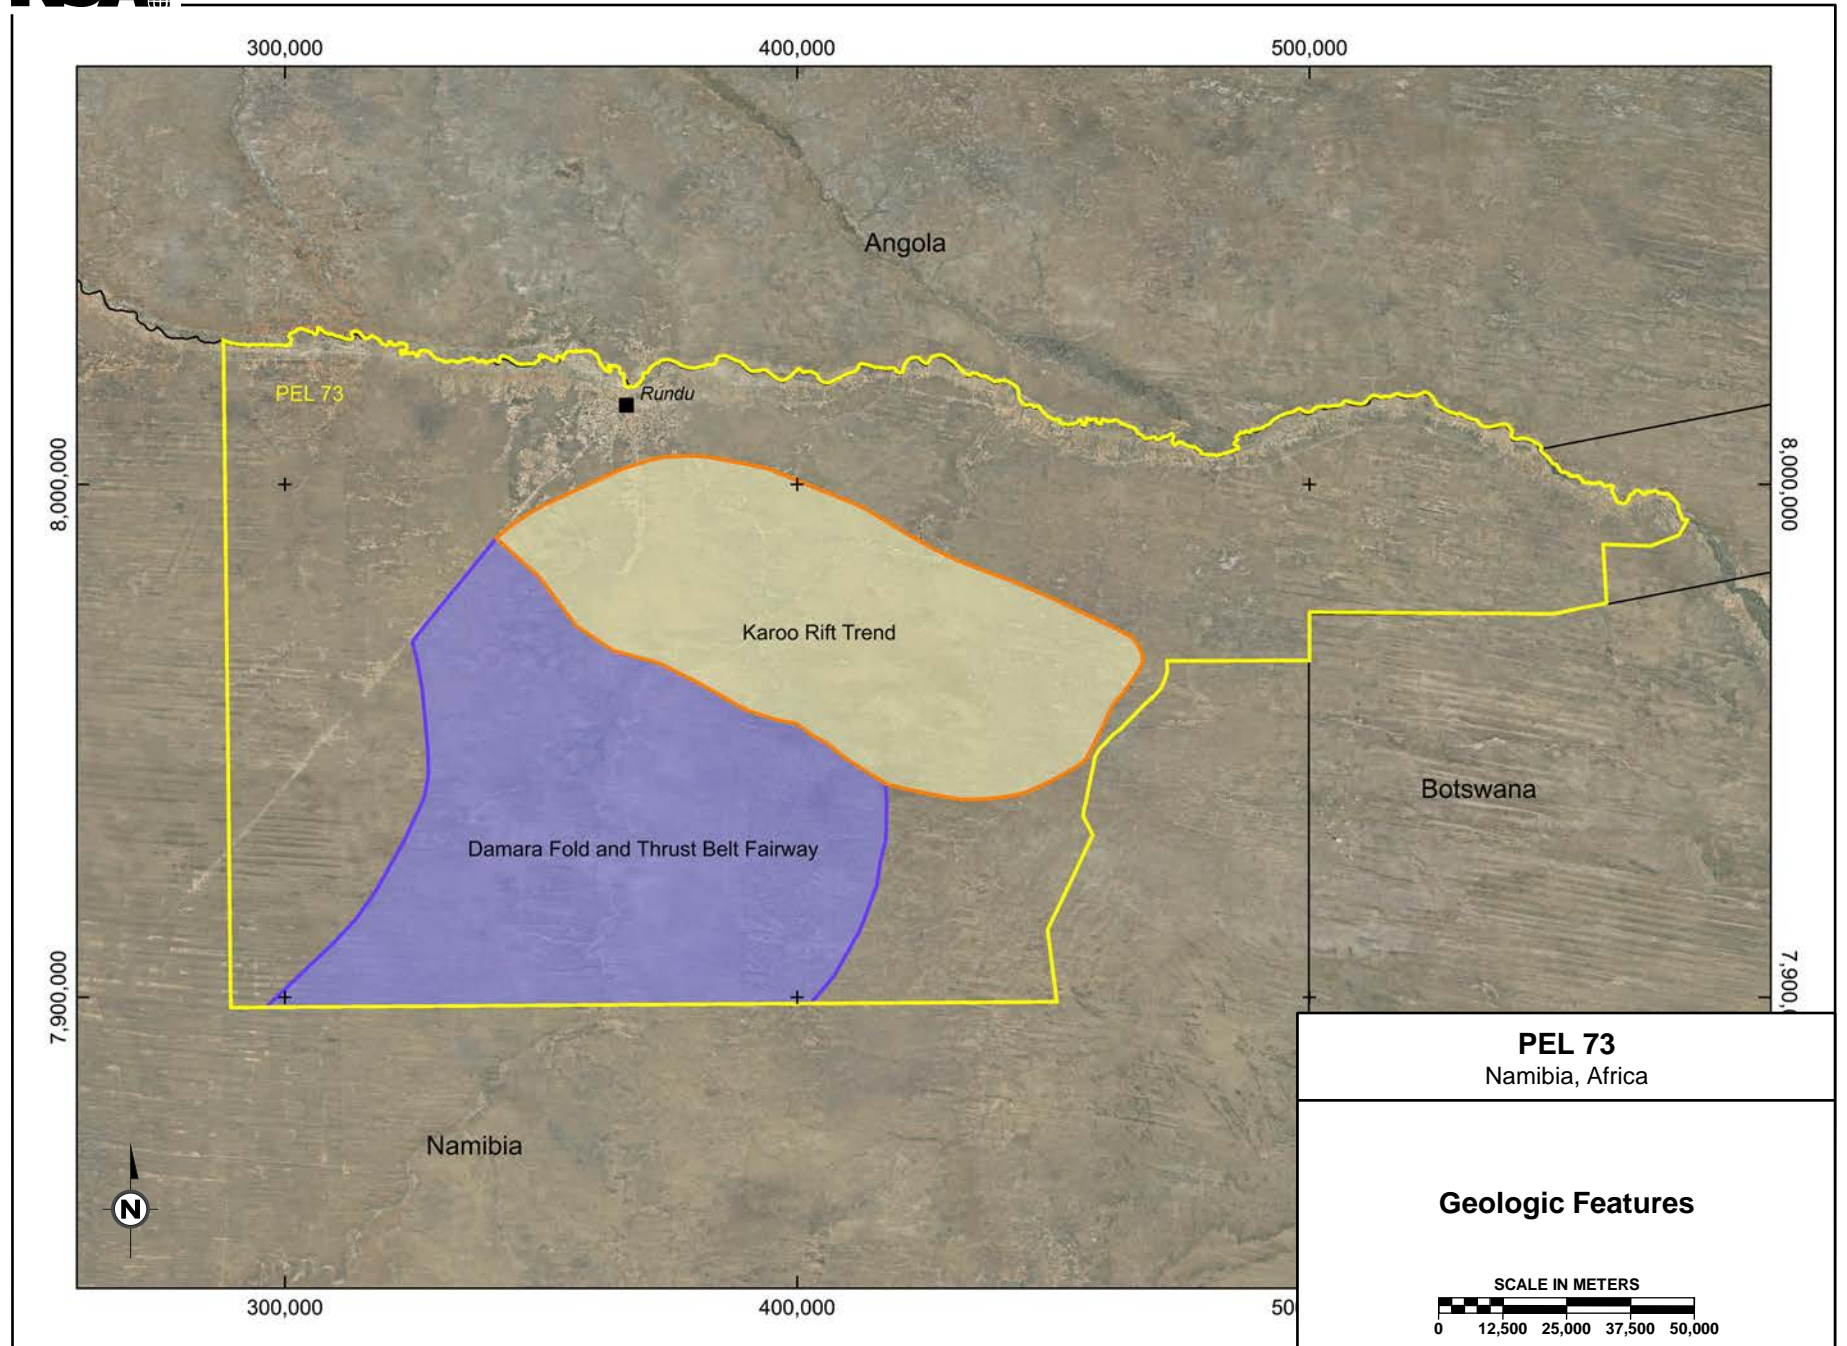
300,000 400,000 500,000

Angola

PEL 73

Rundu

8,000,000

8,000,000

Karoo Rift Trend

Damara Fold and Thrust Belt Fairway

Botswana

7,900,000

7,900,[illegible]

Namibia

N

300,000 400,000 50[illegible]

PEL 73
Namibia, Africa

Geologic Features

SCALE IN METERS
0 12,500 25,000 37,500 50,000